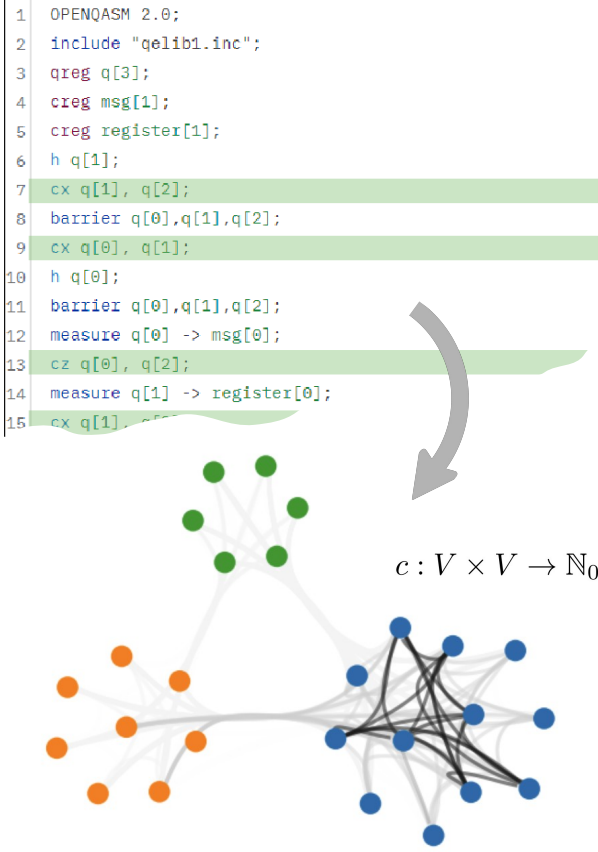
1 OPENQASM 2.0;
2 include "qelib1.inc";
3 qreg q[3];
4 creg msg[1];
5 creg register[1];
6 h q[1];
7 cx q[1], q[2];
8 barrier q[0],q[1],q[2];
9 cx q[0], q[1];
10 h q[0];
11 barrier q[0],q[1],q[2];
12 measure q[0] -> msg[0];
13 cz q[0], q[2];
14 measure q[1] -> register[0];
15 cx q[1], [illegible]

$c : V \times V \to \mathbb{N}_0$